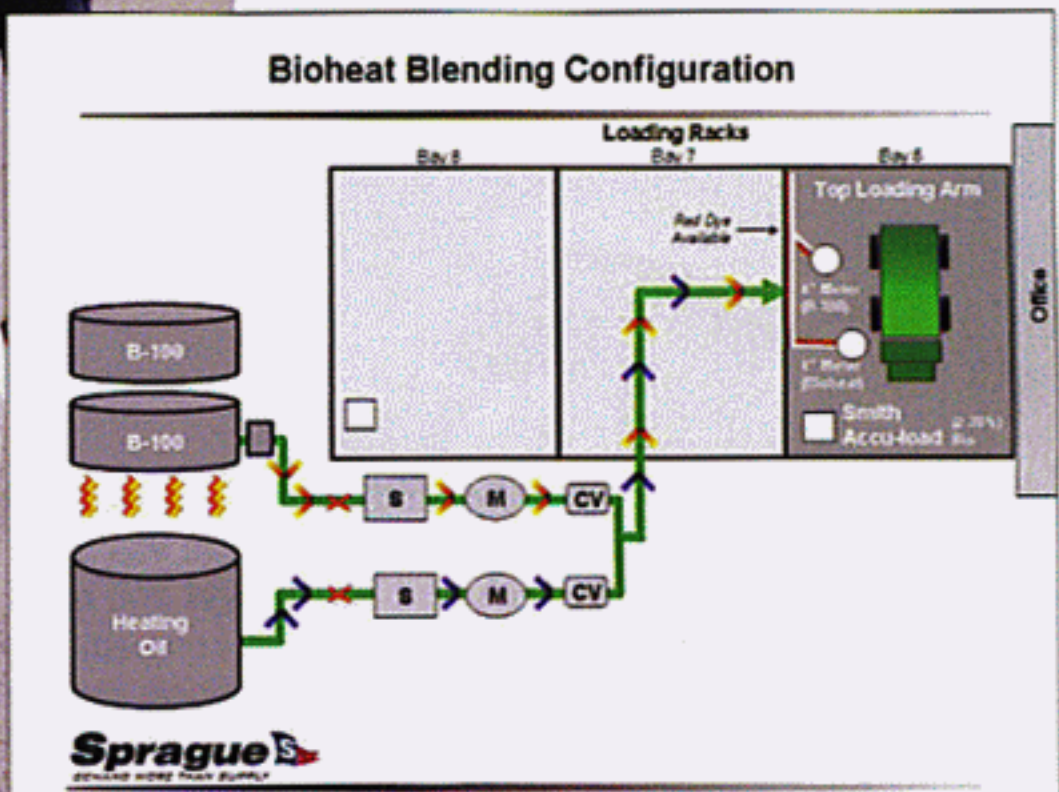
Bioheat Blending Configuration

Loading Racks

Bay 8

Bay 7

Bay 6

Top Loading Arm

Red Dye Available

4" Meter (B-100)

4" Meter (Bioheat)

Smith Accu-load

(2-20%) Bio

Office

B-100

B-100

Heating Oil

S

M

CV

S

M

CV

Sprague

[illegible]